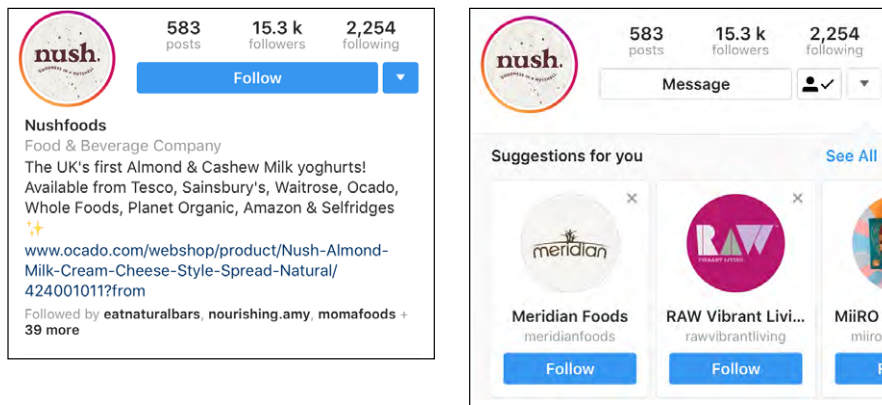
nush.
GOODNESS IN A NUTSHELL

583
posts

15.3 k
followers

2,254
following

Follow

Nushfoods
Food & Beverage Company
The UK's first Almond & Cashew Milk yoghurts! Available from Tesco, Sainsbury's, Waitrose, Ocado, Whole Foods, Planet Organic, Amazon & Selfridges ✨
www.ocado.com/webshop/product/Nush-Almond-Milk-Cream-Cheese-Style-Spread-Natural/424001011?from
Followed by eatnaturalbars, nourishing.amy, momafoods + 39 more

nush.
GOODNESS IN A NUTSHELL

583
posts

15.3 k
followers

2,254
following

Message

Suggestions for you
See All

meridian
Meridian Foods
meridianfoods
Follow

RAW
VIBRANT LIVING
RAW Vibrant Livi...
rawvibrantliving
Follow

MiiRO
miiro
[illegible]